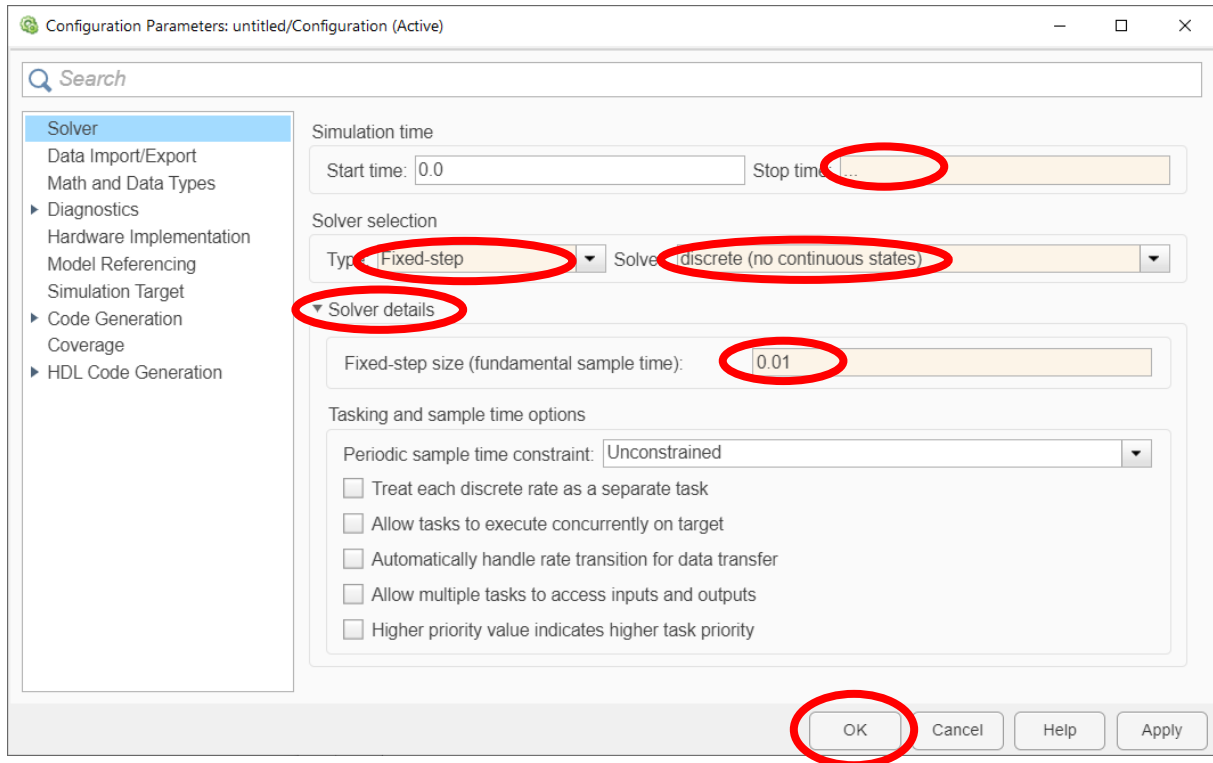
Configuration Parameters: untitled/Configuration (Active)

Search

Solver
Data Import/Export
Math and Data Types
Diagnostics
Hardware Implementation
Model Referencing
Simulation Target
Code Generation
Coverage
HDL Code Generation

Simulation time

Start time: 0.0
Stop time: ...

Solver selection

Type: Fixed-step
Solver: discrete (no continuous states)

Solver details

Fixed-step size (fundamental sample time): 0.01

Tasking and sample time options

Periodic sample time constraint: Unconstrained

Treat each discrete rate as a separate task
Allow tasks to execute concurrently on target
Automatically handle rate transition for data transfer
Allow multiple tasks to access inputs and outputs
Higher priority value indicates higher task priority

OK
Cancel
Help
Apply